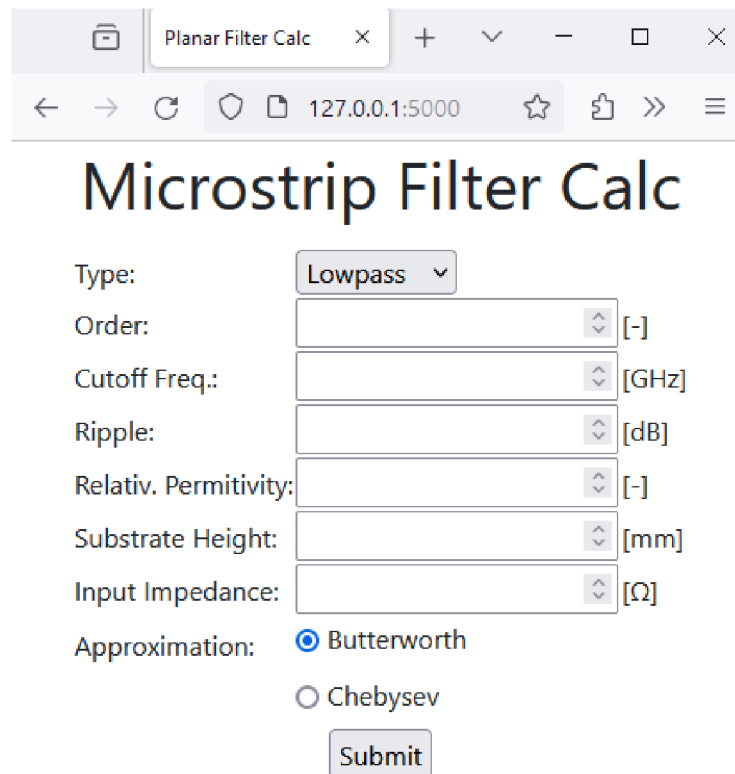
Planar Filter Calc ×

127.0.0.1:5000

Microstrip Filter Calc

Type: Lowpass

Order: [-]

Cutoff Freq.: [GHz]

Ripple: [dB]

Relativ. Permitivity: [-]

Substrate Height: [mm]

Input Impedance: [Ω]

Approximation: Butterworth

Chebysev

Submit